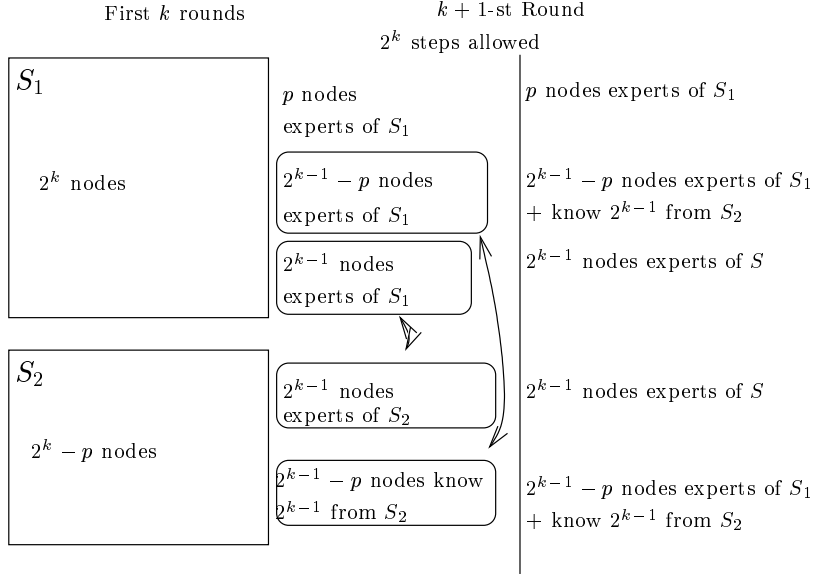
First $k$ rounds

$k+1$-st Round

$2^k$ steps allowed

$S_1$

$2^k$ nodes

$p$ nodes experts of $S_1$

$2^{k-1}-p$ nodes experts of $S_1$

$2^{k-1}$ nodes experts of $S_1$

$S_2$

$2^k-p$ nodes

$2^{k-1}$ nodes experts of $S_2$

$2^{k-1}-p$ nodes know $2^{k-1}$ from $S_2$

$p$ nodes experts of $S_1$

$2^{k-1}-p$ nodes experts of $S_1$ + know $2^{k-1}$ from $S_2$

$2^{k-1}$ nodes experts of $S$

$2^{k-1}$ nodes experts of $S$

$2^{k-1}-p$ nodes experts of $S_1$ + know $2^{k-1}$ from $S_2$